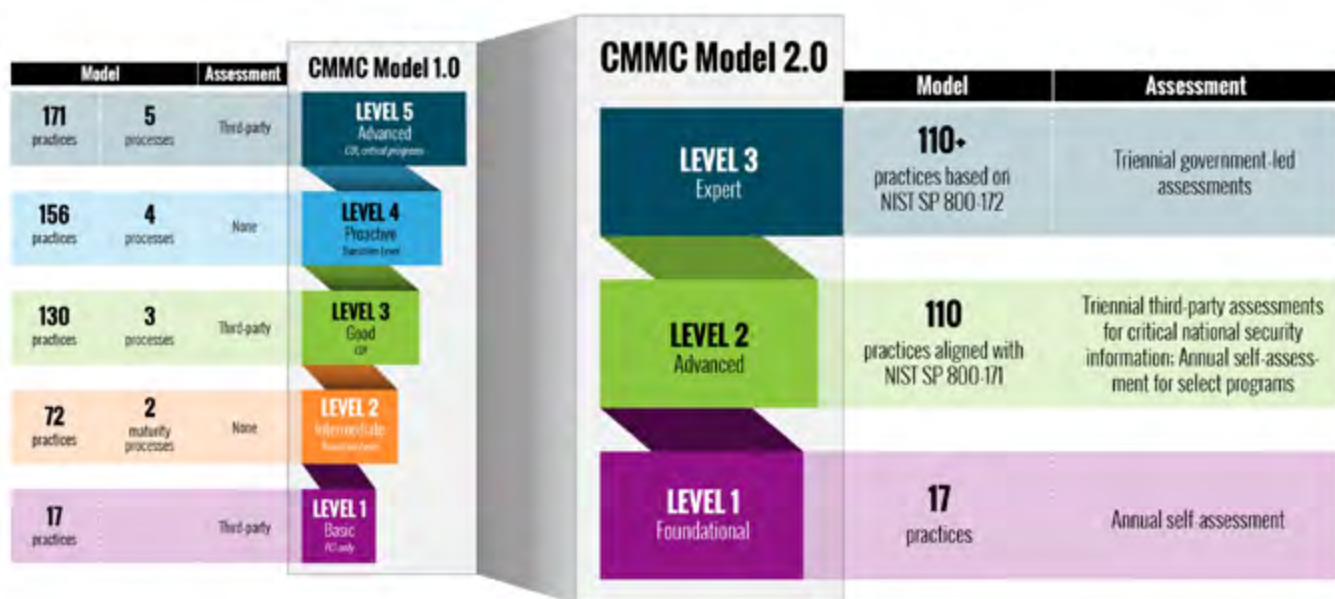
| Model | | Assessment |
|---|---|---|
| 171 practices | 5 processes | Third-party |
| 156 practices | 4 processes | None |
| 130 practices | 3 processes | Third-party |
| 72 practices | 2 maturity processes | None |
| 17 practices | | Third-party |

CMMC Model 1.0

LEVEL 5
Advanced
CUI, critical programs

LEVEL 4
Proactive
Transition Level

LEVEL 3
Good
CUI

LEVEL 2
Intermediate
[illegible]

LEVEL 1
Basic
FCI only

CMMC Model 2.0

LEVEL 3
Expert

LEVEL 2
Advanced

LEVEL 1
Foundational

| Model | Assessment |
|---|---|
| 110+ practices based on NIST SP 800-172 | Triennial government-led assessments |
| 110 practices aligned with NIST SP 800-171 | Triennial third-party assessments for critical national security information; Annual self-assessment for select programs |
| 17 practices | Annual self-assessment |